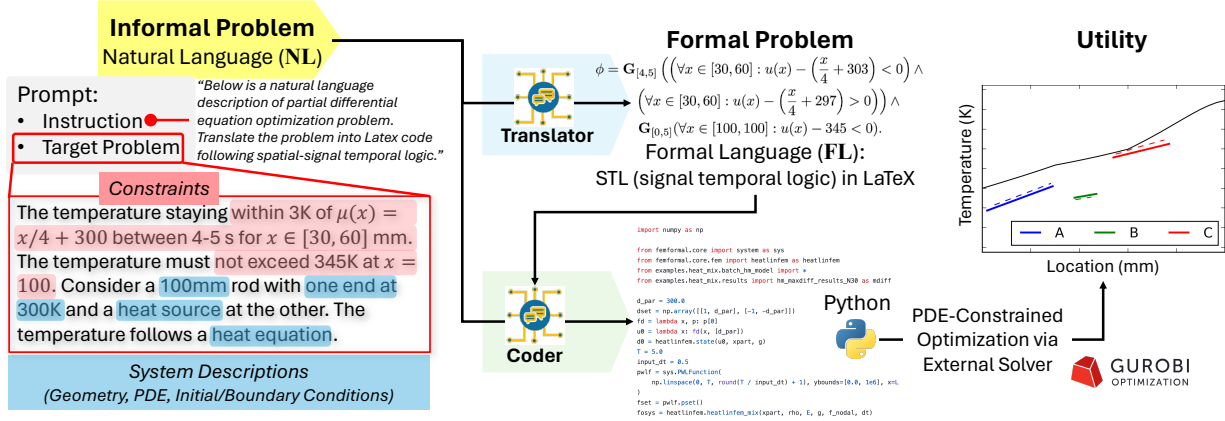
Informal Problem
Natural Language (**NL**)

Prompt:
• Instruction
• Target Problem

"Below is a natural language description of partial differential equation optimization problem. Translate the problem into Latex code following spatial-signal temporal logic."

Constraints

The temperature staying within 3K of $\mu(x) = x/4 + 300$ between 4-5 s for $x \in [30, 60]$ mm. The temperature must not exceed 345K at $x = 100$. Consider a 100mm rod with one end at 300K and a heat source at the other. The temperature follows a heat equation.

System Descriptions
(Geometry, PDE, Initial/Boundary Conditions)

Translator

Coder

Formal Problem

$\phi = \mathbf{G}_{[4,5]}\left(\left(\forall x \in [30,60] : u(x) - \left(\frac{x}{4} + 303\right) < 0\right) \wedge \left(\forall x \in [30,60] : u(x) - \left(\frac{x}{4} + 297\right) > 0\right)\right) \wedge \mathbf{G}_{[0,5]}(\forall x \in [100,100] : u(x) - 345 < 0).$

Formal Language (**FL**):
STL (signal temporal logic) in LaTeX

import numpy as np

from femformal.core import system as sys
from femformal.core.fem import heatlinfem as heatlinfem
from examples.heat_mix.batch_hm_model import *
from examples.heat_mix.results import hm_maxdiff_results_N30 as mdiff

d_par = 300.0
dset = np.array([[1, d_par], [-1, -d_par]])
fd = lambda x, p: p[0]
u0 = lambda x: fd(x, [d_par])
d0 = heatlinfem.state(u0, xpart, g)
T = 5.0
input_dt = 0.5
pwlf = sys.PWLFunction(
    np.linspace(0, T, round(T / input_dt) + 1), ybounds=[0.0, 1e6], x=L
)
fset = pwlf.pset()
fosys = heatlinfem.heatlinfem_mix(xpart, rho, E, g, f_nodal, dt)

Python

PDE-Constrained Optimization via External Solver

GUROBI
OPTIMIZATION

Utility

Temperature (K)

A
B
C

Location (mm)